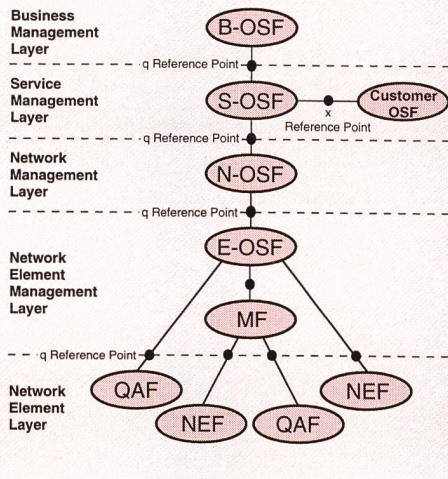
Business Management Layer

B-OSF

q Reference Point

Service Management Layer

S-OSF

x

Customer OSF

Reference Point

q Reference Point

Network Management Layer

N-OSF

q Reference Point

Network Element Management Layer

E-OSF

MF

q Reference Point

Network Element Layer

QAF

NEF

QAF

NEF